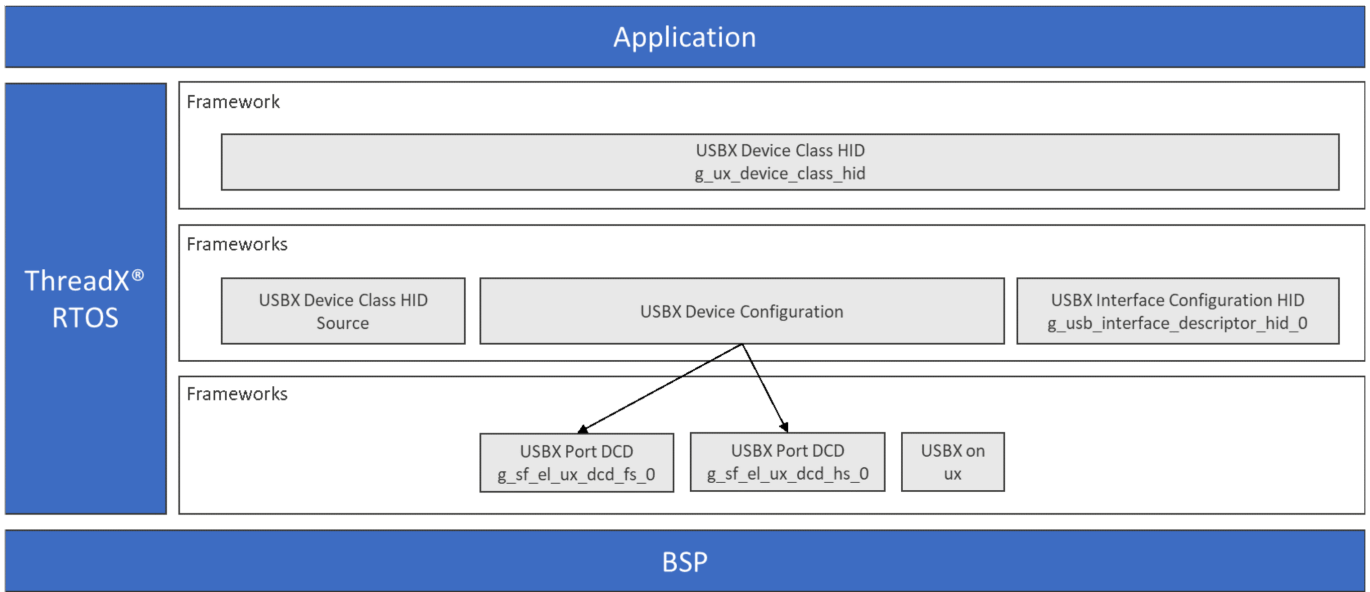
Application

ThreadX®
RTOS

Framework

USBX Device Class HID
g_ux_device_class_hid

Frameworks

USBX Device Class HID
Source

USBX Device Configuration

USBX Interface Configuration HID
g_usb_interface_descriptor_hid_0

Frameworks

USBX Port DCD
g_sf_el_ux_dcd_fs_0

USBX Port DCD
g_sf_el_ux_dcd_hs_0

USBX on
ux

BSP